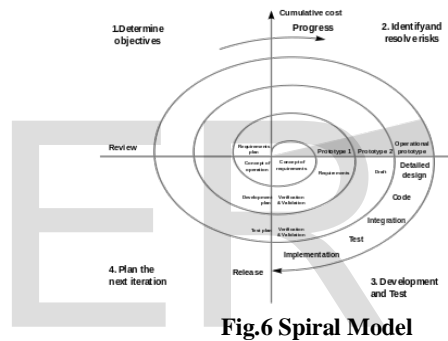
Cumulative cost

1.Determine objectives

Progress

2. Identifyand resolve risks

Review

Requirements plan

Concept of operation

Concept of requirements

Prototype 1

Prototype 2

Operational prototype

Requirements

Draft

Detailed design

Development plan

Verification & Validation

Code

Integration

Test plan

Verification & Validation

Test

Implementation

Release

4. Plan the next iteration

3. Development and Test

Fig.6 Spiral Model